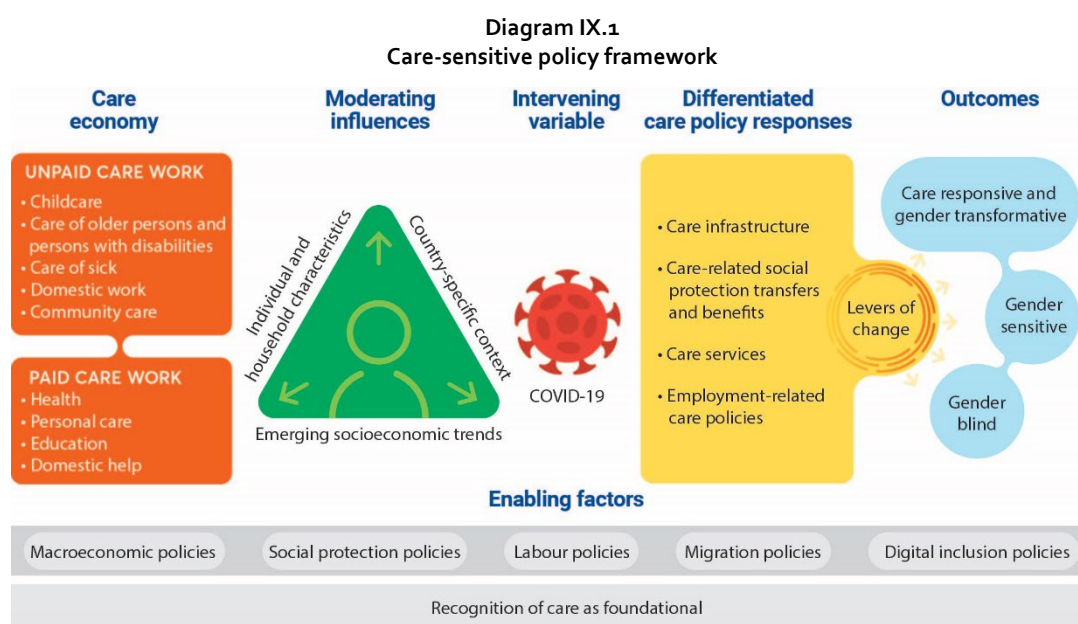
Diagram IX.1
Care-sensitive policy framework

Care economy

Moderating influences

Intervening variable

Differentiated care policy responses

Outcomes

UNPAID CARE WORK
• Childcare
• Care of older persons and persons with disabilities
• Care of sick
• Domestic work
• Community care

PAID CARE WORK
• Health
• Personal care
• Education
• Domestic help

Individual and household characteristics

Country-specific context

Emerging socioeconomic trends

COVID-19

• Care infrastructure
• Care-related social protection transfers and benefits
• Care services
• Employment-related care policies

Levers of change

Care responsive and gender transformative

Gender sensitive

Gender blind

Enabling factors

Macroeconomic policies

Social protection policies

Labour policies

Migration policies

Digital inclusion policies

Recognition of care as foundational